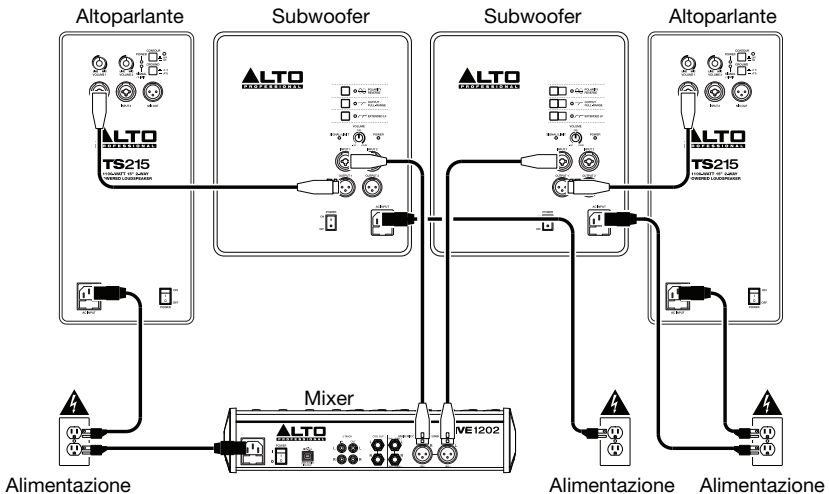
Altoparlante
Subwoofer
Subwoofer
Altoparlante

ALTO PROFESSIONAL
ALTO PROFESSIONAL
ALTO PROFESSIONAL
ALTO PROFESSIONAL

TS215
1100-WATT 15" 2-WAY POWERED LOUDSPEAKER

TS215
1100-WATT 15" 2-WAY POWERED LOUDSPEAKER

Mixer
ALTO PROFESSIONAL
VE1202

Alimentazione
Alimentazione
Alimentazione